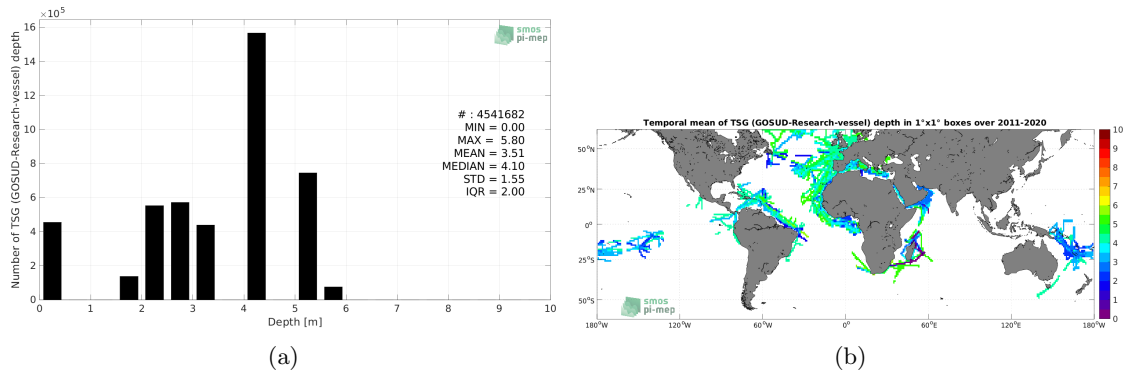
$\times10^5$

smos pi-mep

Number of TSG (GOSUD-Research-vessel) depth

16
14
12
10
8
6
4
2
0

# : 4541682
MIN = 0.00
MAX = 5.80
MEAN = 3.51
MEDIAN = 4.10
STD = 1.55
IQR = 2.00

0 1 2 3 4 5 6 7 8 9 10

Depth [m]

(a)

Temporal mean of TSG (GOSUD-Research-vessel) depth in 1°x1° boxes over 2011-2020

50°N
25°N
0°
25°S
50°S

180°W 120°W 60°W 0° 60°E 120°E 180°W

smos pi-mep

10
9
8
7
6
5
4
3
2
1
0

(b)